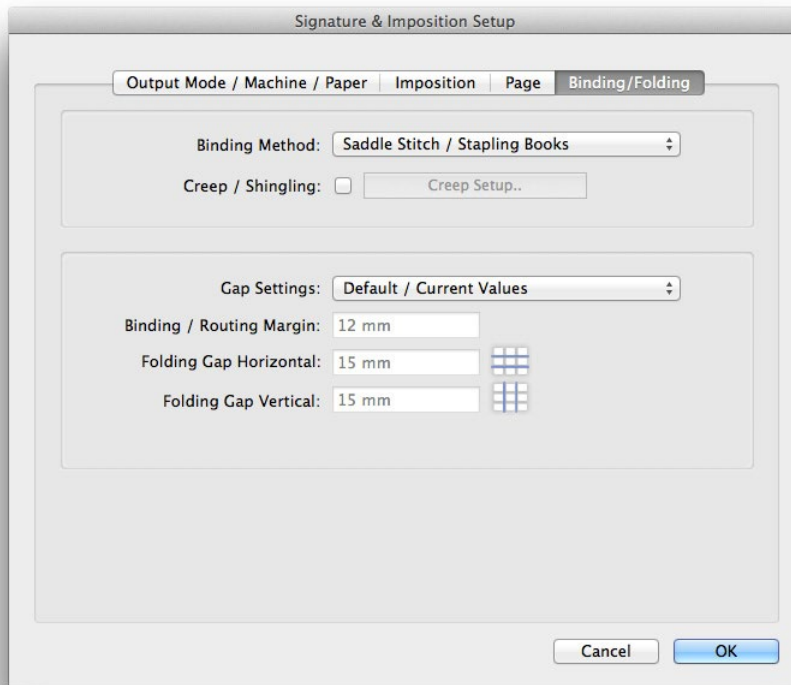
Signature & Imposition Setup

Output Mode / Machine / Paper | Imposition | Page | Binding/Folding

Binding Method: Saddle Stitch / Stapling Books

Creep / Shingling: Creep Setup..

Gap Settings: Default / Current Values

Binding / Routing Margin: 12 mm

Folding Gap Horizontal: 15 mm

Folding Gap Vertical: 15 mm

Cancel

OK